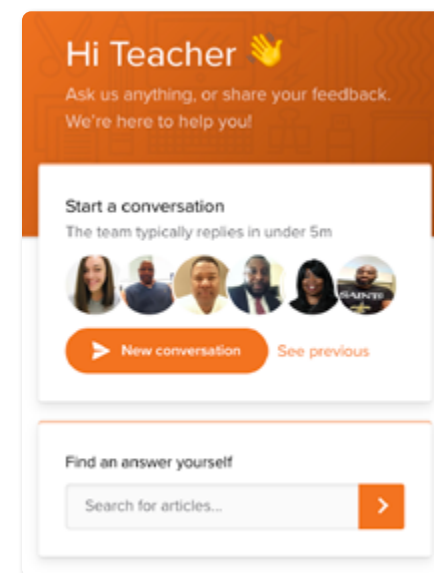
Hi Teacher 👋
Ask us anything, or share your feedback. We're here to help you!

Start a conversation
The team typically replies in under 5m

New conversation
See previous

Find an answer yourself
Search for articles...